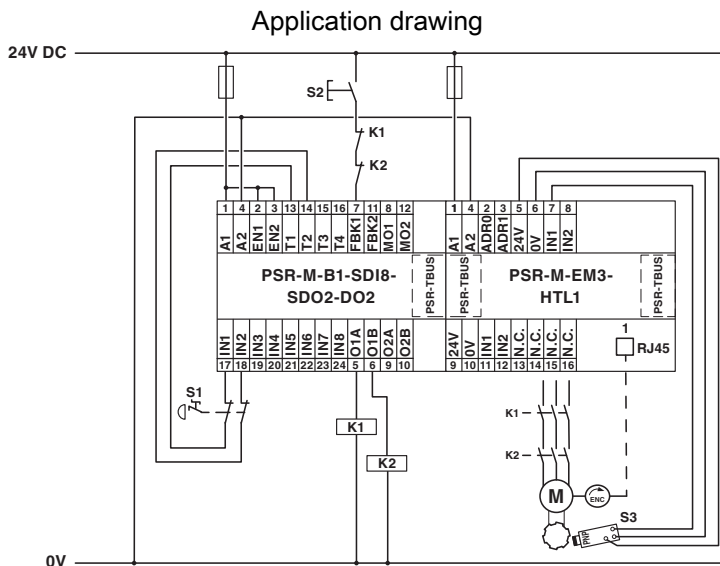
Application drawing

24V DC

S2

K1

K2

| 1 | 4 | 2 | 3 | 13 | 14 | 15 | 16 | 7 | 11 | 8 | 12 |
|---|---|---|---|---|---|---|---|---|---|---|---|
| A1 | A2 | EN1 | EN2 | T1 | T2 | T3 | T4 | FBK1 | FBK2 | MO1 | MO2 |

PSR-M-B1-SDI8-SDO2-DO2

PSR-TBUS

| IN1 | IN2 | IN3 | IN4 | IN5 | IN6 | IN7 | IN8 | O1A | O1B | O2A | O2B |
|---|---|---|---|---|---|---|---|---|---|---|---|
| 17 | 18 | 19 | 20 | 21 | 22 | 23 | 24 | 5 | 6 | 9 | 10 |

| 1 | 4 | 2 | 3 | 5 | 6 | 7 | 8 |
|---|---|---|---|---|---|---|---|
| A1 | A2 | ADR0 | ADR1 | 24V | 0V | IN1 | IN2 |

PSR-TBUS

PSR-M-EM3-HTL1

PSR-TBUS

| 24V | 0V | IN1 | IN2 | N.C. | N.C. | N.C. | N.C. |
|---|---|---|---|---|---|---|---|
| 9 | 10 | 11 | 12 | 13 | 14 | 15 | 16 |

1

RJ45

S1

K1

K2

K1

K2

M

ENC

S3

0V